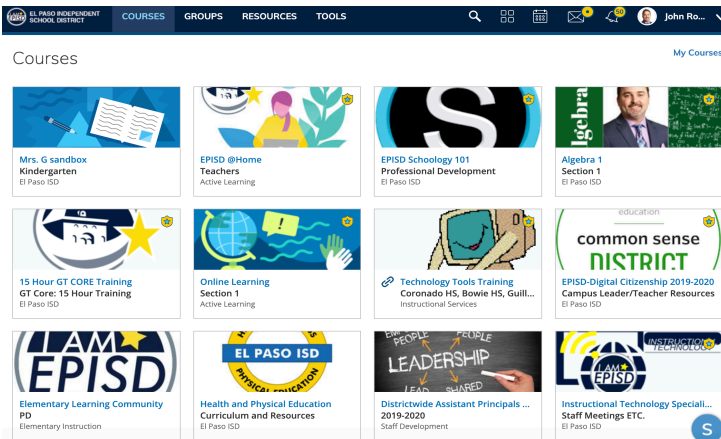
EL PASO INDEPENDENT SCHOOL DISTRICT

COURSES GROUPS RESOURCES TOOLS

John Ro...

Courses

My Courses

Mrs. G sandbox
Kindergarten
El Paso ISD

EPISD @Home
Teachers
Active Learning

EPISD Schoology 101
Professional Development
El Paso ISD

lgebra

Algebra 1
Section 1
El Paso ISD

15 Hour GT CORE Training
GT Core: 15 Hour Training
El Paso ISD

Online Learning
Section 1
Active Learning

Technology Tools Training
Coronado HS, Bowie HS, Guill...
Instructional Services

education
common sense
DISTRICT

EPISD-Digital Citizenship 2019-2020
Campus Leader/Teacher Resources
El Paso ISD

I AM EPISD

Elementary Learning Community
PD
Elementary Instruction

EL PASO ISD
PHYSICAL EDUCATION

Health and Physical Education
Curriculum and Resources
El Paso ISD

PEOPLE PEOPLE
LEADERSHIP
SHARED

Districtwide Assistant Principals ...
2019-2020
Staff Development

INSTRUCTIONAL TECHNOLOGY
I AM EPISD

Instructional Technology Speciali...
Staff Meetings ETC.
El Paso ISD